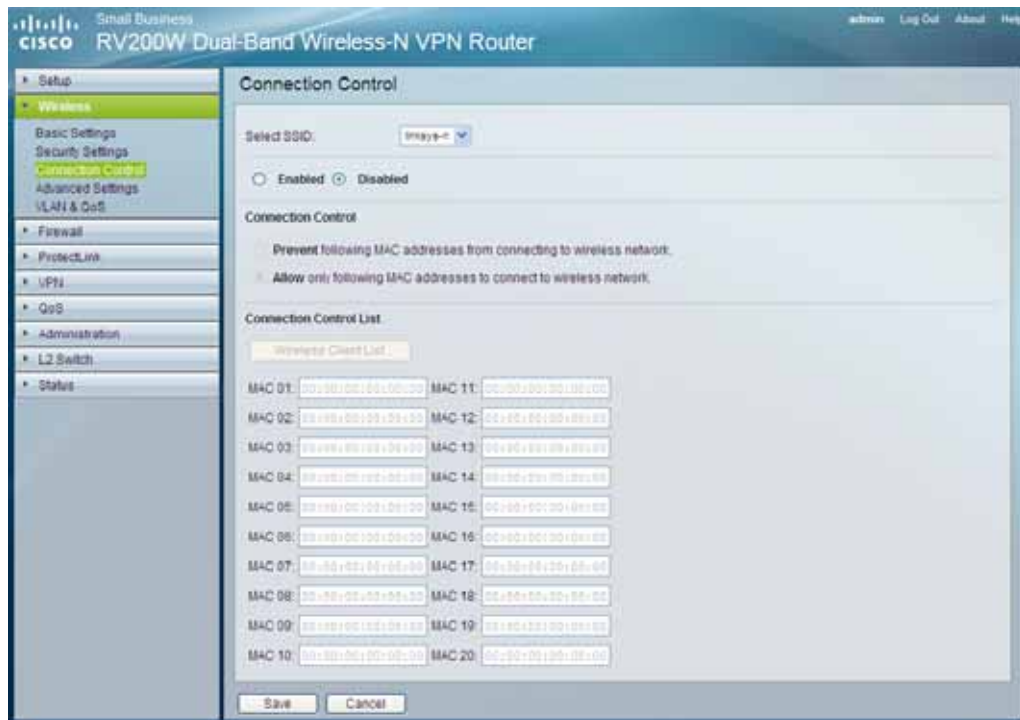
cisco Small Business
RV200W Dual-Band Wireless-N VPN Router

admin Log Out About Hel

Setup
Wireless
Basic Settings
Security Settings
Connection Control
Advanced Settings
VLAN & QoS
Firewall
ProtectLink
VPN
QoS
Administration
L2 Switch
Status

Connection Control

Select SSID: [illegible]

Enabled Disabled

Connection Control

Prevent following MAC addresses from connecting to wireless network.

Allow only following MAC addresses to connect to wireless network.

Connection Control List

Wireless Client List

MAC 01: 00:00:00:00:00:00 MAC 11: 00:00:00:00:00:00
MAC 02: 00:00:00:00:00:00 MAC 12: 00:00:00:00:00:00
MAC 03: 00:00:00:00:00:00 MAC 13: 00:00:00:00:00:00
MAC 04: 00:00:00:00:00:00 MAC 14: 00:00:00:00:00:00
MAC 05: 00:00:00:00:00:00 MAC 15: 00:00:00:00:00:00
MAC 06: 00:00:00:00:00:00 MAC 16: 00:00:00:00:00:00
MAC 07: 00:00:00:00:00:00 MAC 17: 00:00:00:00:00:00
MAC 08: 00:00:00:00:00:00 MAC 18: 00:00:00:00:00:00
MAC 09: 00:00:00:00:00:00 MAC 19: 00:00:00:00:00:00
MAC 10: 00:00:00:00:00:00 MAC 20: 00:00:00:00:00:00

Save Cancel